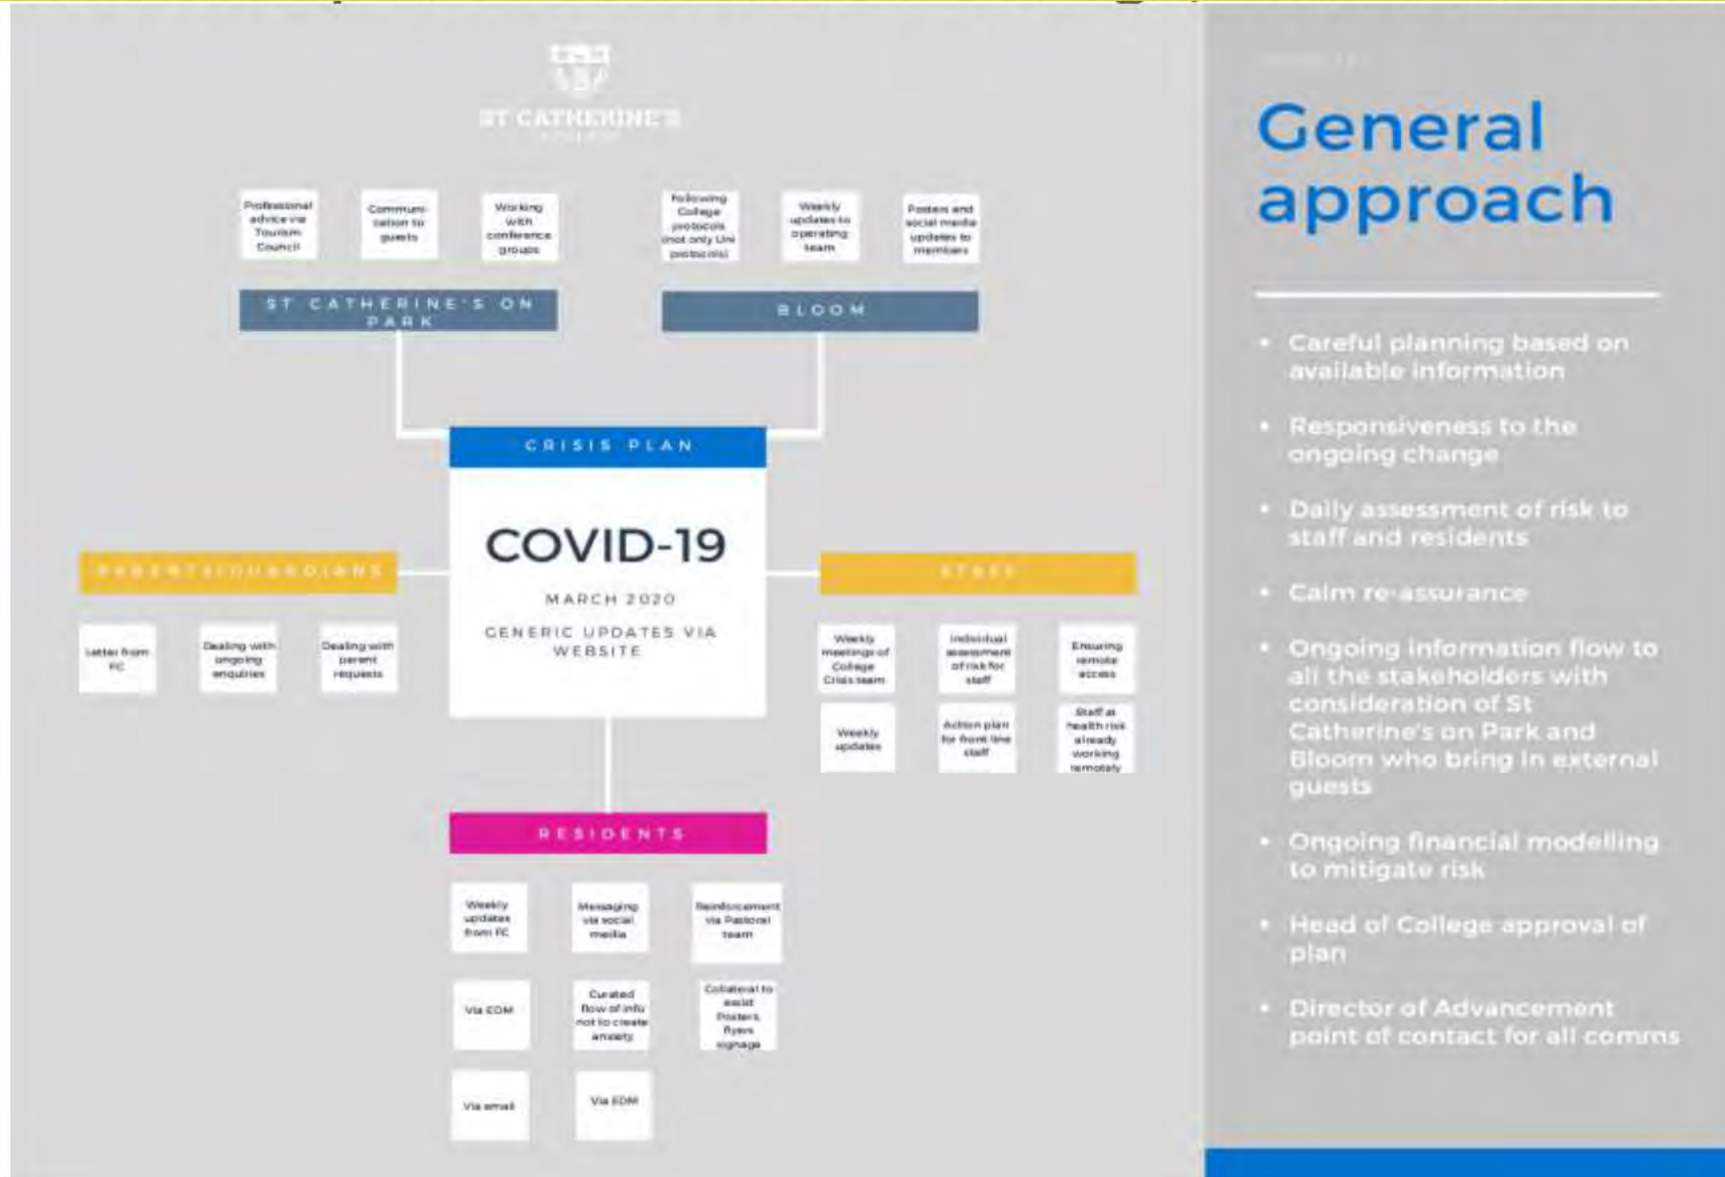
ST CATHERINE'S

Professional advice via Tourism Council

Communication to guests

Working with conference groups

Following College protocols (not only Uni protocols)

Weekly updates to operating team

Posters and social media updates to members

ST CATHERINE'S ON PARK

BLOOM

CRISIS PLAN

COVID-19

MARCH 2020

GENERIC UPDATES VIA WEBSITE

PARENTS/GUARDIANS

Letter from FC

Dealing with ongoing enquiries

Dealing with parent requests

STAFF

Weekly meetings of College Crisis team

Individual assessment of risk for staff

Ensuring remote access

Weekly updates

Action plan for front line staff

Staff at health risk already working remotely

RESIDENTS

Weekly updates from FC

Messaging via social media

Reinforcement via Pastoral team

Via EDM

Curated flow of info not to create anxiety

Collateral to assist Posters, flyers signage

Via email

Via EDM

General approach

• Careful planning based on available information

• Responsiveness to the ongoing change

• Daily assessment of risk to staff and residents

• Calm re-assurance

• Ongoing information flow to all the stakeholders with consideration of St Catherine's on Park and Bloom who bring in external guests

• Ongoing financial modelling to mitigate risk

• Head of College approval of plan

• Director of Advancement point of contact for all comms